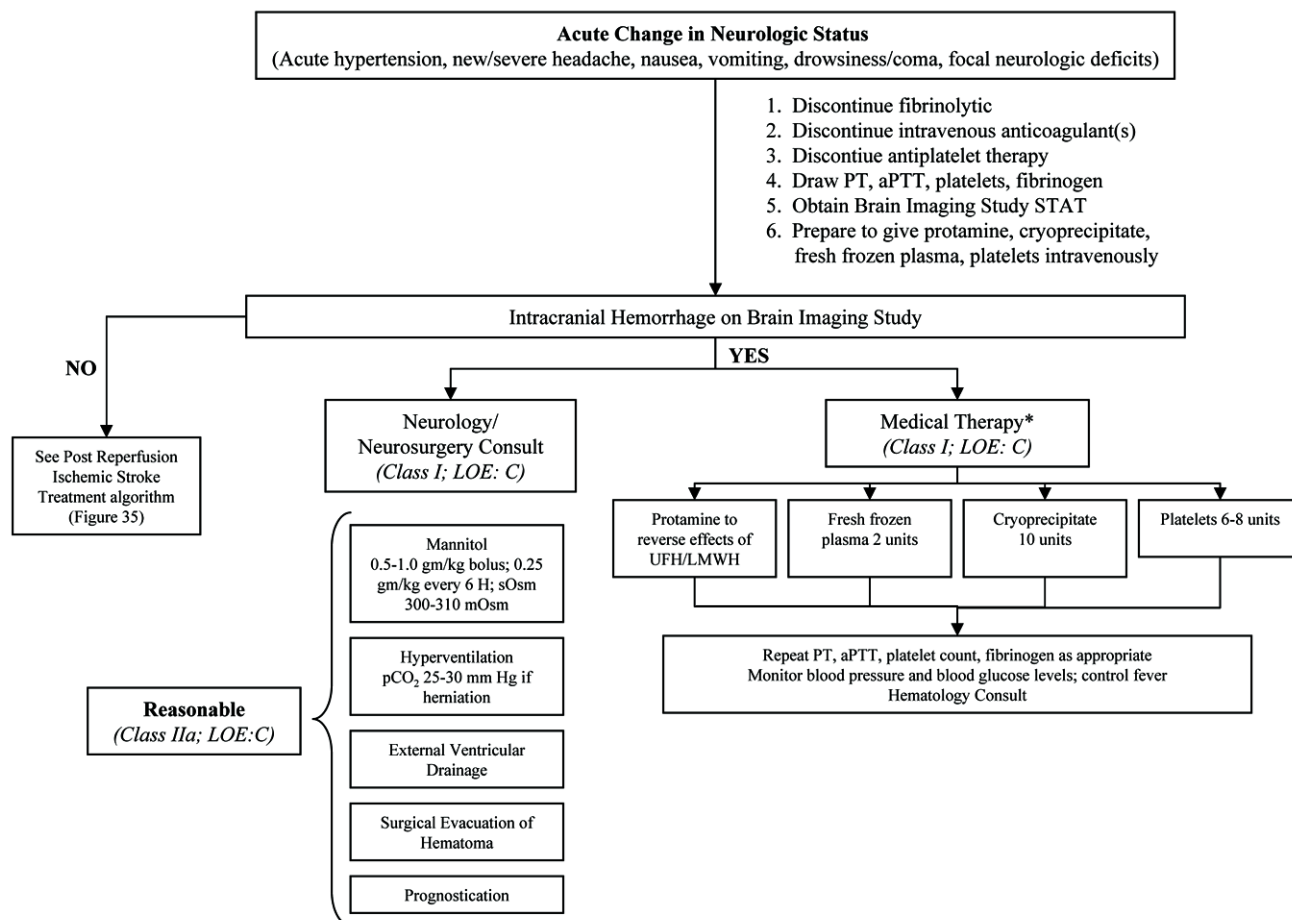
**Acute Change in Neurologic Status**
(Acute hypertension, new/severe headache, nausea, vomiting, drowsiness/coma, focal neurologic deficits)

1. Discontinue fibrinolytic
2. Discontinue intravenous anticoagulant(s)
3. Discontiue antiplatelet therapy
4. Draw PT, aPTT, platelets, fibrinogen
5. Obtain Brain Imaging Study STAT
6. Prepare to give protamine, cryoprecipitate, fresh frozen plasma, platelets intravenously

Intracranial Hemorrhage on Brain Imaging Study

NO

See Post Reperfusion Ischemic Stroke Treatment algorithm (Figure 35)

YES

Neurology/ Neurosurgery Consult
*(Class I; LOE: C)*

Medical Therapy*
*(Class I; LOE: C)*

Protamine to reverse effects of UFH/LMWH

Fresh frozen plasma 2 units

Cryoprecipitate 10 units

Platelets 6-8 units

Repeat PT, aPTT, platelet count, fibrinogen as appropriate
Monitor blood pressure and blood glucose levels; control fever
Hematology Consult

**Reasonable**
*(Class IIa; LOE:C)*

Mannitol
0.5-1.0 gm/kg bolus; 0.25 gm/kg every 6 H; sOsm 300-310 mOsm

Hyperventilation
$pCO_2$ 25-30 mm Hg if herniation

External Ventricular Drainage

Surgical Evacuation of Hematoma

Prognostication